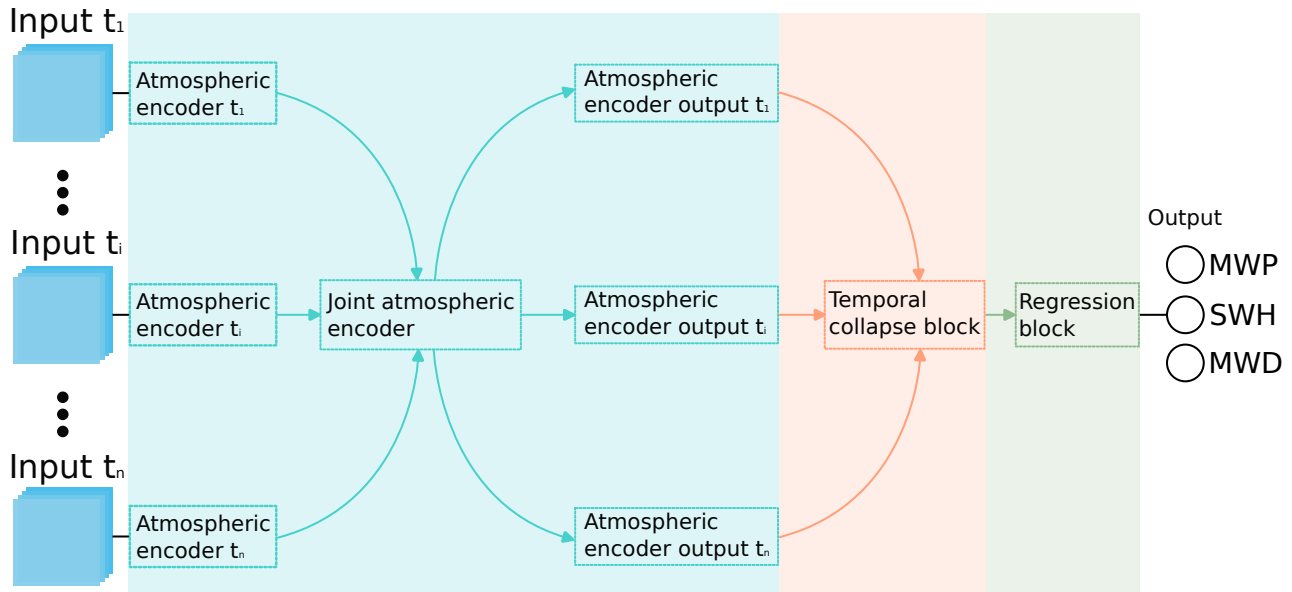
Input $t_1$

Input $t_i$

Input $t_n$

Atmospheric encoder $t_1$

Atmospheric encoder $t_i$

Atmospheric encoder $t_n$

Joint atmospheric encoder

Atmospheric encoder output $t_1$

Atmospheric encoder output $t_i$

Atmospheric encoder output $t_n$

Temporal collapse block

Regression block

Output

MWP

SWH

MWD